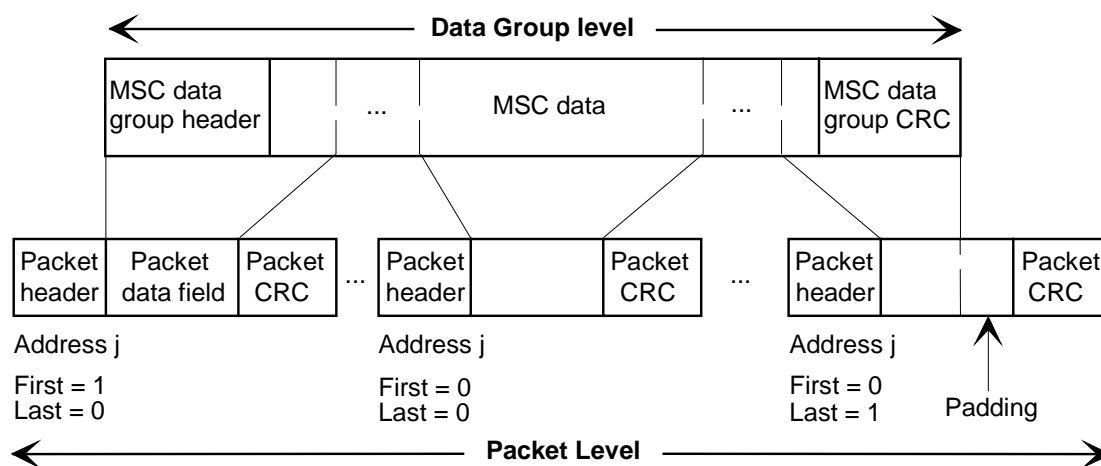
Data Group level

MSC data group header | ... | MSC data | ... | MSC data group CRC

Packet header | Packet data field | Packet CRC | ... | Packet header | Packet CRC | ... | Packet header | Packet CRC

Address j
First = 1
Last = 0

Address j
First = 0
Last = 0

Address j
First = 0
Last = 1

Padding

Packet Level